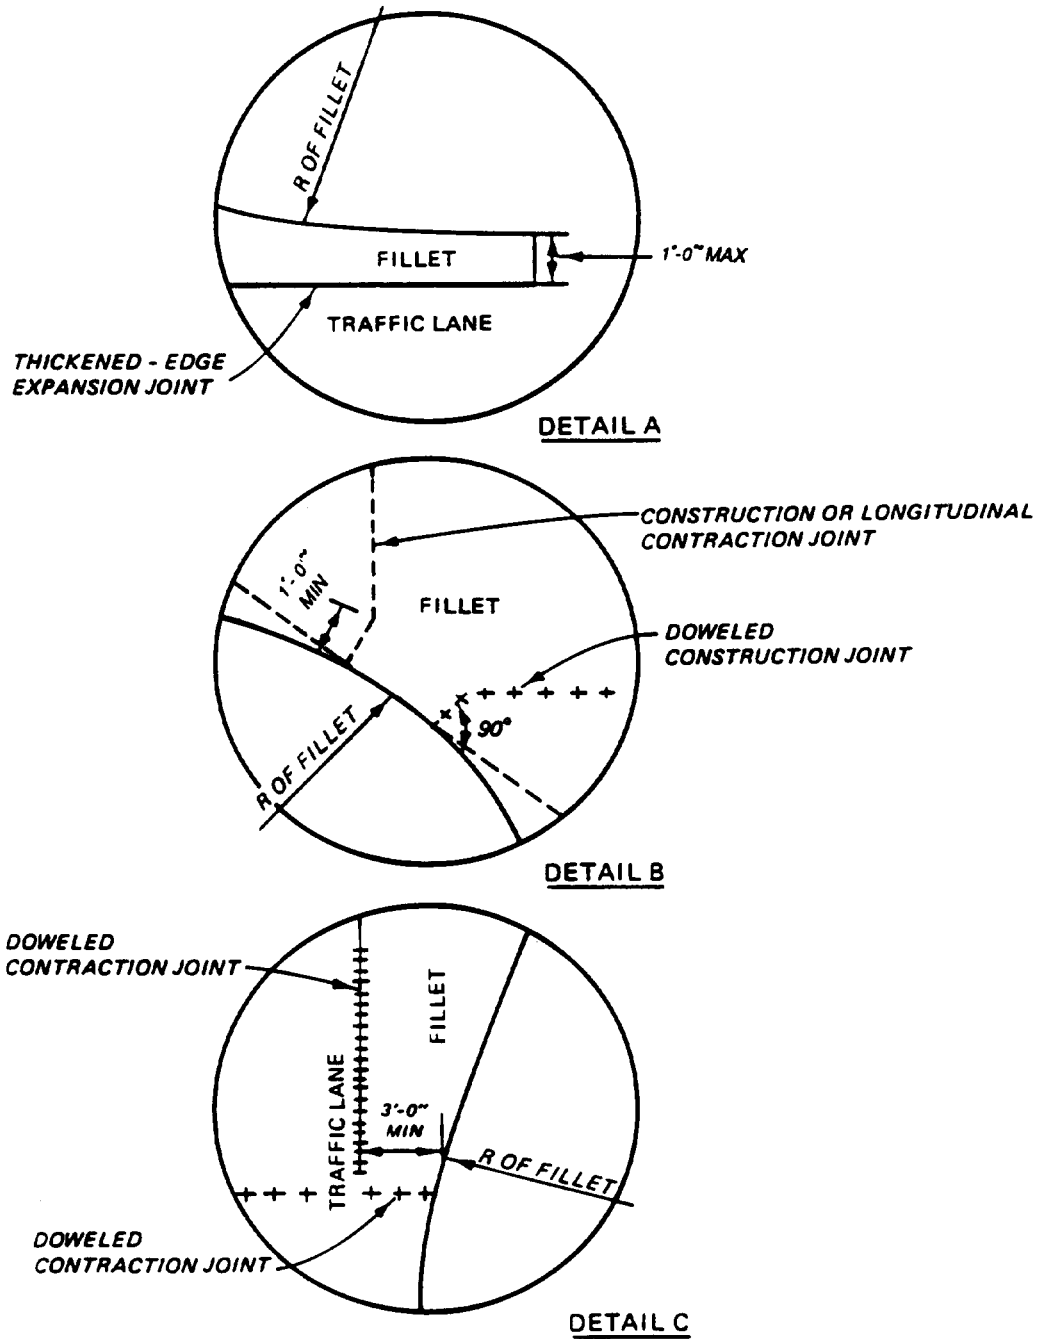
R OF FILLET

FILLET

1'-0" MAX

TRAFFIC LANE

THICKENED - EDGE EXPANSION JOINT

DETAIL A

CONSTRUCTION OR LONGITUDINAL CONTRACTION JOINT

1'-0" MIN

FILLET

DOWELED CONSTRUCTION JOINT

90°

R OF FILLET

DETAIL B

DOWELED CONTRACTION JOINT

FILLET

TRAFFIC LANE

3'-0" MIN

R OF FILLET

DOWELED CONTRACTION JOINT

DETAIL C